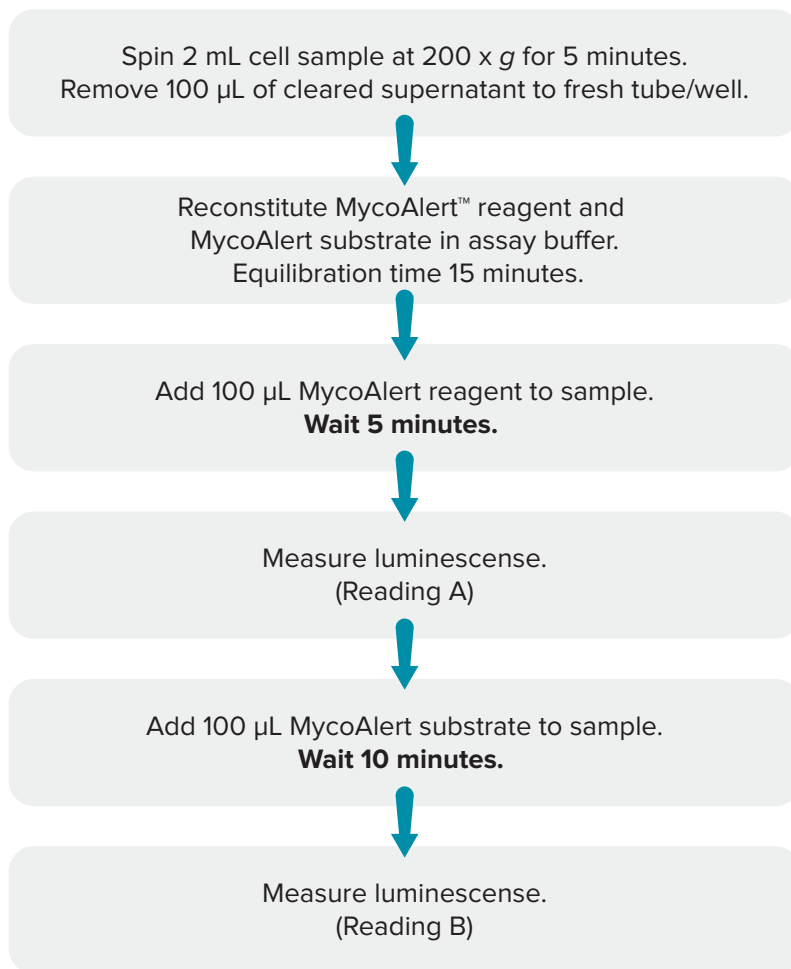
Spin 2 mL cell sample at 200 x *g* for 5 minutes.
Remove 100 µL of cleared supernatant to fresh tube/well.

Reconstitute MycoAlert™ reagent and MycoAlert substrate in assay buffer. Equilibration time 15 minutes.

Add 100 µL MycoAlert reagent to sample.
**Wait 5 minutes.**

Measure luminescense.
(Reading A)

Add 100 µL MycoAlert substrate to sample.
**Wait 10 minutes.**

Measure luminescense.
(Reading B)